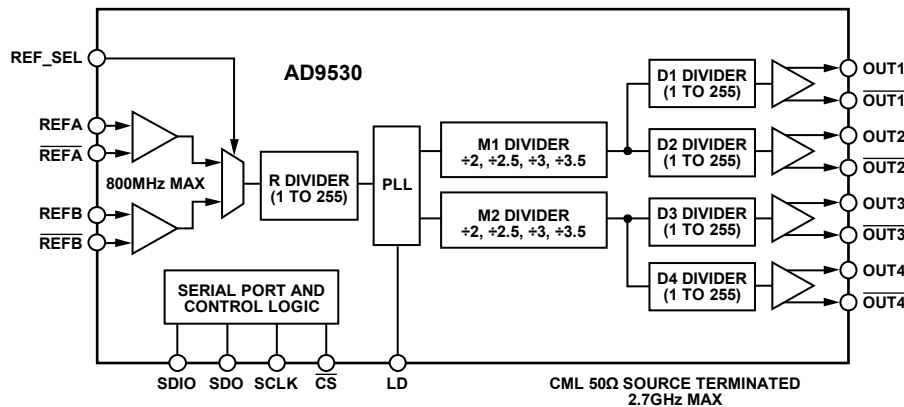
REF_SEL

AD9530

REFA

$\overline{REFA}$

800MHz MAX

REFB

$\overline{REFB}$

R DIVIDER (1 TO 255)

PLL

M1 DIVIDER ÷2, ÷2.5, ÷3, ÷3.5

M2 DIVIDER ÷2, ÷2.5, ÷3, ÷3.5

D1 DIVIDER (1 TO 255)

D2 DIVIDER (1 TO 255)

D3 DIVIDER (1 TO 255)

D4 DIVIDER (1 TO 255)

OUT1

$\overline{OUT1}$

OUT2

$\overline{OUT2}$

OUT3

$\overline{OUT3}$

OUT4

$\overline{OUT4}$

SERIAL PORT AND CONTROL LOGIC

SDIO SDO SCLK $\overline{CS}$ LD

CML 50Ω SOURCE TERMINATED 2.7GHz MAX